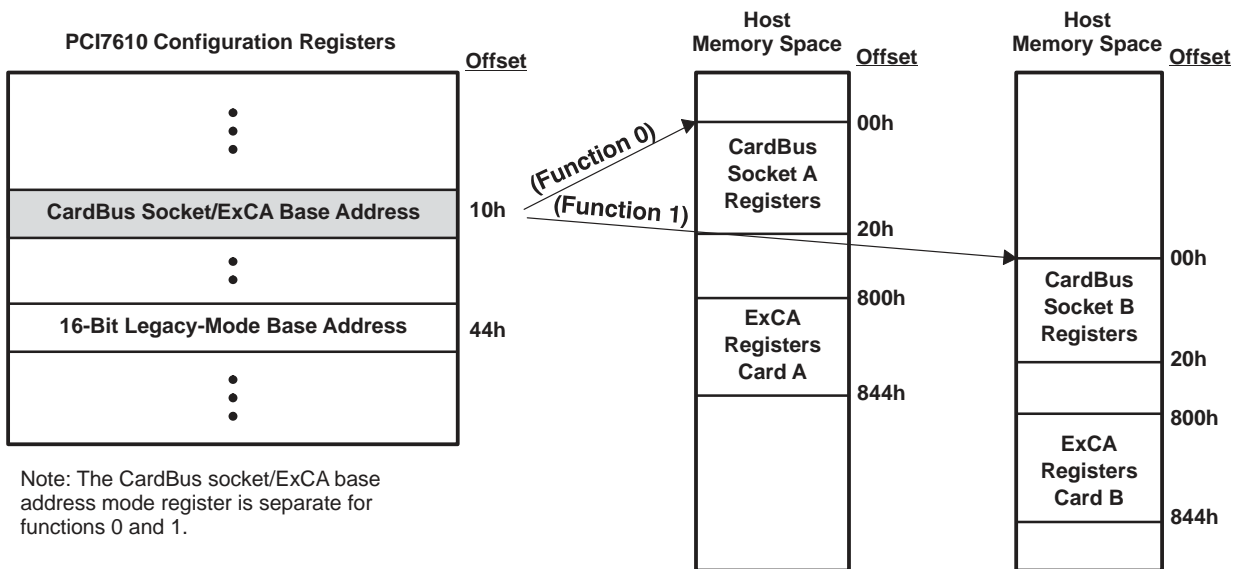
PCI7610 Configuration Registers

Offset

CardBus Socket/ExCA Base Address

10h

16-Bit Legacy-Mode Base Address

44h

Note: The CardBus socket/ExCA base address mode register is separate for functions 0 and 1.

(Function 0)

(Function 1)

Host Memory Space

Offset

00h

CardBus Socket A Registers

20h

800h

ExCA Registers Card A

844h

Host Memory Space

Offset

00h

CardBus Socket B Registers

20h

800h

ExCA Registers Card B

844h